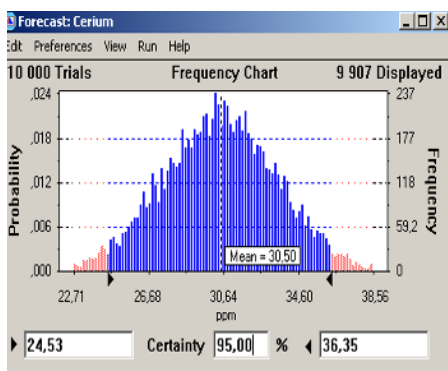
Forecast: Cerium

Edit Preferences View Run Help

10 000 Trials Frequency Chart 9 907 Displayed

,024
,018
,012
,006
,000

Probability

237
177
118
59,2
0

Frequency

Mean = 30,50

22,71 26,68 30,64 34,60 38,56

ppm

24,53 Certainty 95,00 % 36,35